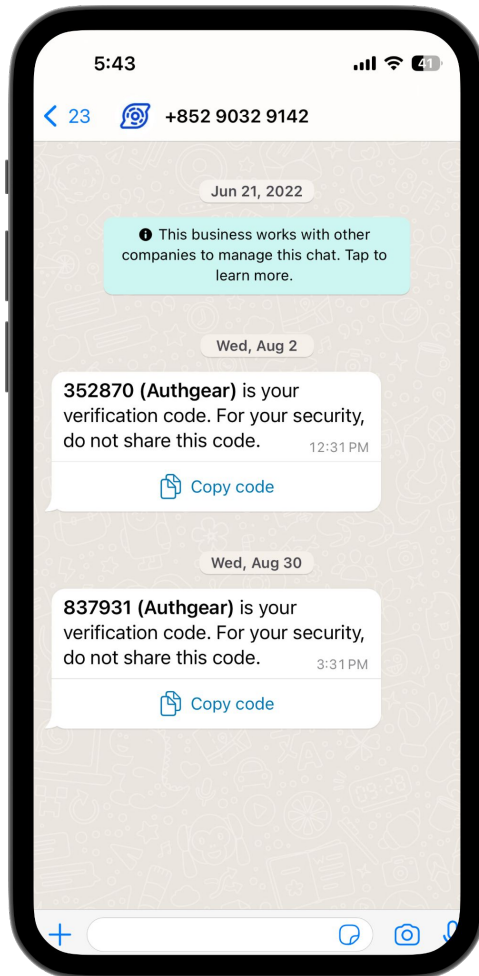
5:43

41

< 23 +852 9032 9142

Jun 21, 2022

This business works with other companies to manage this chat. Tap to learn more.

Wed, Aug 2

352870 (Authgear) is your verification code. For your security, do not share this code. 12:31 PM

Copy code

Wed, Aug 30

837931 (Authgear) is your verification code. For your security, do not share this code. 3:31 PM

Copy code

+